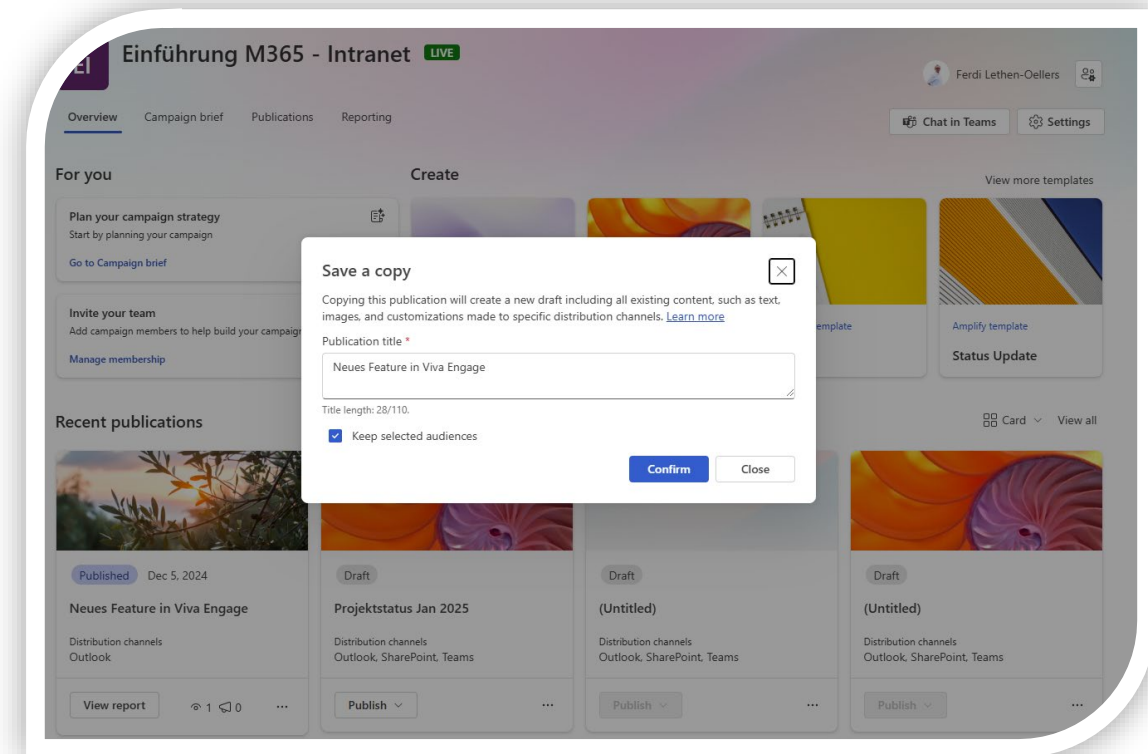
EI Einführung M365 - Intranet LIVE

Ferdi Lethen-Oellers

Overview Campaign brief Publications Reporting

Chat in Teams Settings

For you

Plan your campaign strategy
Start by planning your campaign
Go to Campaign brief

Invite your team
Add campaign members to help build your campaig
Manage membership

Create

View more templates

template

Amplify template
Status Update

Save a copy

Copying this publication will create a new draft including all existing content, such as text, images, and customizations made to specific distribution channels. Learn more

Publication title *

Neues Feature in Viva Engage

Title length: 28/110.

Keep selected audiences

Confirm Close

Recent publications

Card View all

Published Dec 5, 2024
Neues Feature in Viva Engage
Distribution channels
Outlook
View report 1 0 ...

Draft
Projektstatus Jan 2025
Distribution channels
Outlook, SharePoint, Teams
Publish ...

Draft
(Untitled)
Distribution channels
Outlook, SharePoint, Teams
Publish ...

Draft
(Untitled)
Distribution channels
Outlook, SharePoint, Teams
Publish ...